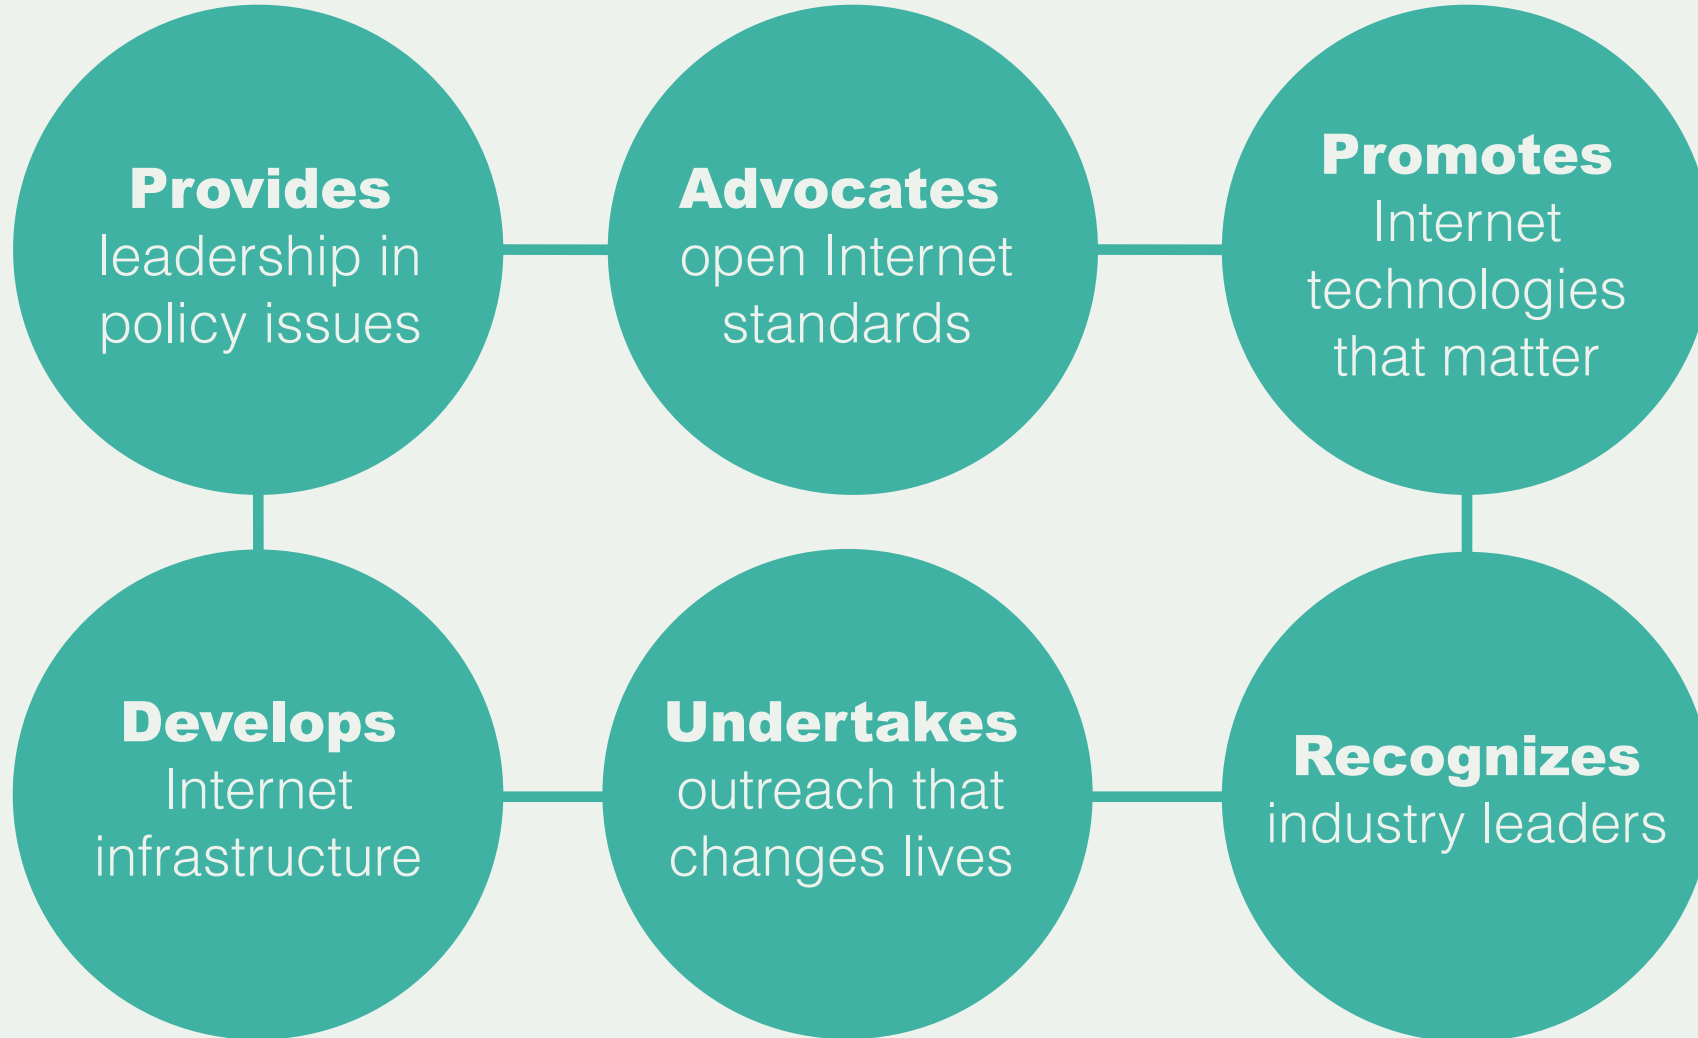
**Provides**
leadership in policy issues

**Advocates**
open Internet standards

**Promotes**
Internet technologies that matter

**Develops**
Internet infrastructure

**Undertakes**
outreach that changes lives

**Recognizes**
industry leaders